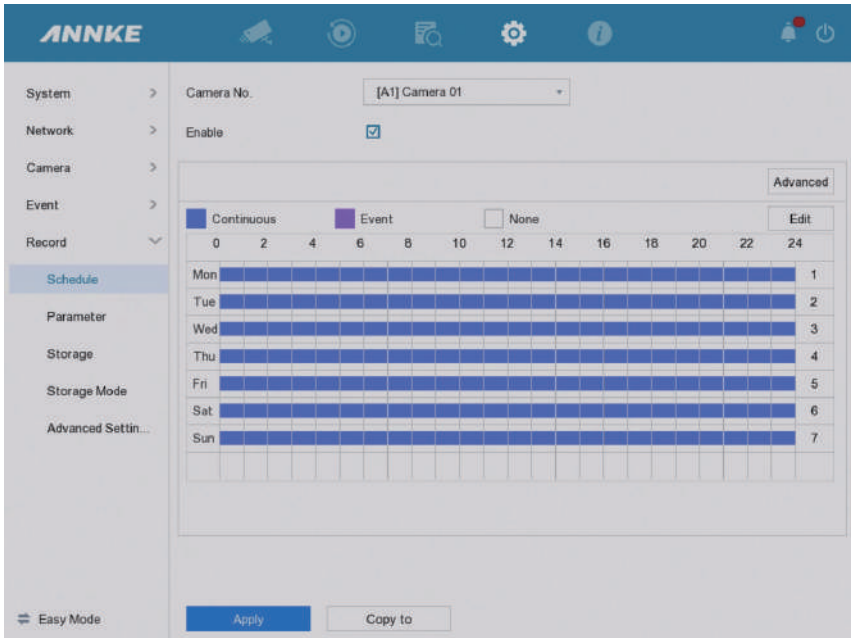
ANNKE

System >
Network >
Camera >
Event >
Record

Schedule
Parameter
Storage
Storage Mode
Advanced Settin...

Easy Mode

Camera No. [A1] Camera 01
Enable

Advanced

Continuous Event None Edit

| | 0 | 2 | 4 | 6 | 8 | 10 | 12 | 14 | 16 | 18 | 20 | 22 | 24 |
|---|---|---|---|---|---|---|---|---|---|---|---|---|---|
| Mon | | | | | | | | | | | | | 1 |
| Tue | | | | | | | | | | | | | 2 |
| Wed | | | | | | | | | | | | | 3 |
| Thu | | | | | | | | | | | | | 4 |
| Fri | | | | | | | | | | | | | 5 |
| Sat | | | | | | | | | | | | | 6 |
| Sun | | | | | | | | | | | | | 7 |

Apply Copy to